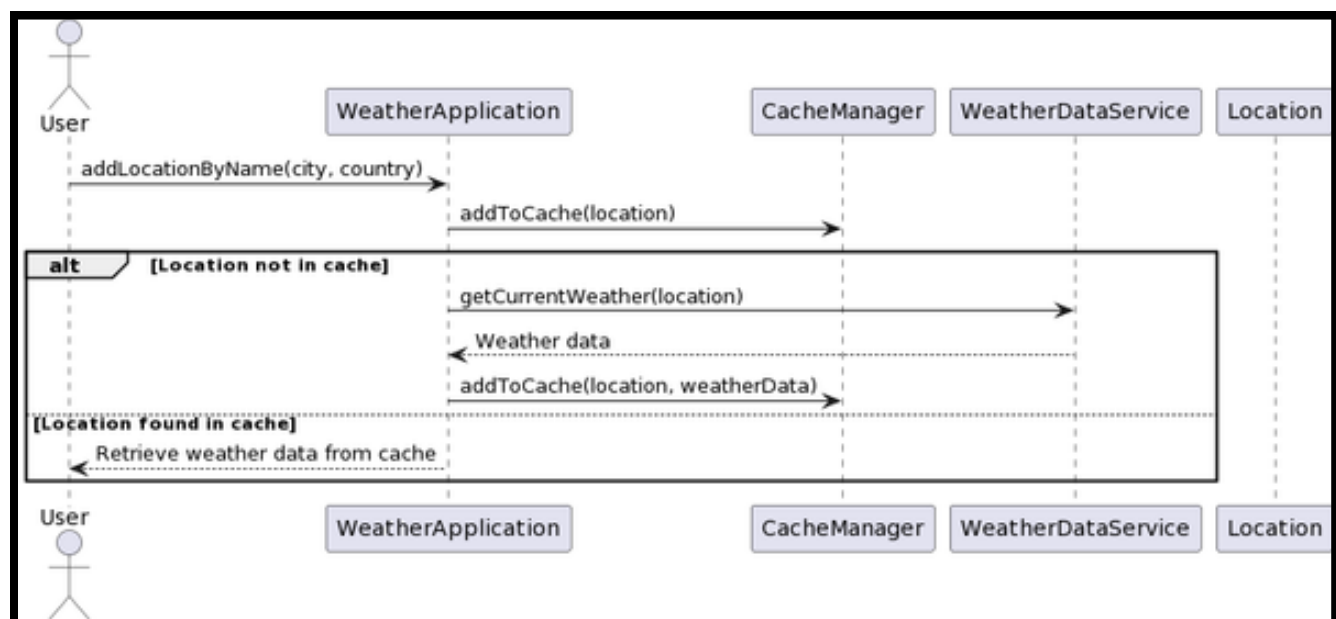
User

WeatherApplication

CacheManager

WeatherDataService

Location

addLocationByName(city, country)

addToCache(location)

alt [Location not in cache]

getCurrentWeather(location)

Weather data

addToCache(location, weatherData)

[Location found in cache]

Retrieve weather data from cache

User

WeatherApplication

CacheManager

WeatherDataService

Location